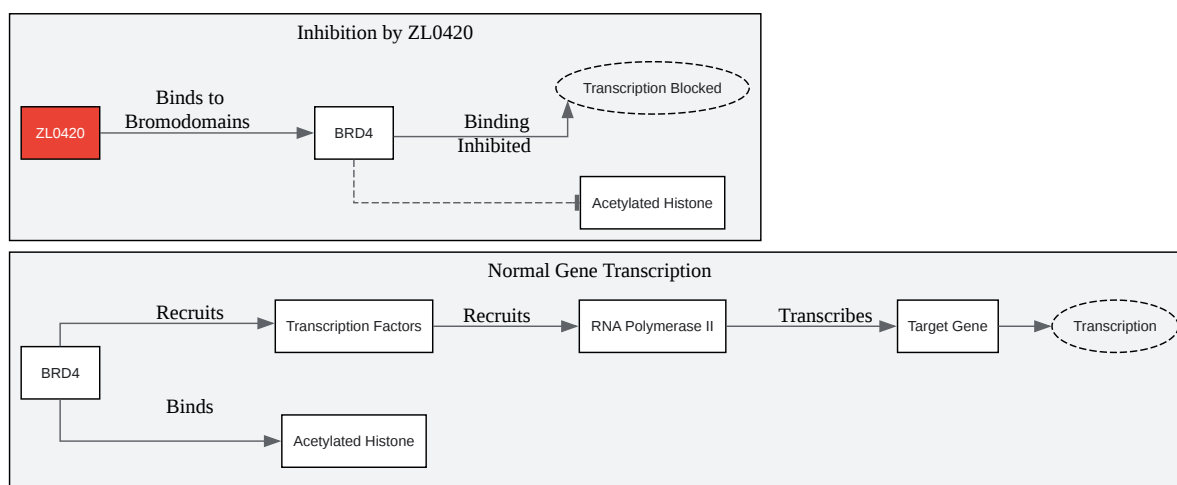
Inhibition by ZL0420

ZL0420

Binds to Bromodomains

BRD4

Binding Inhibited

Transcription Blocked

Acetylated Histone

Normal Gene Transcription

BRD4

Recruits

Transcription Factors

Recruits

RNA Polymerase II

Transcribes

Target Gene

Transcription

Binds

Acetylated Histone